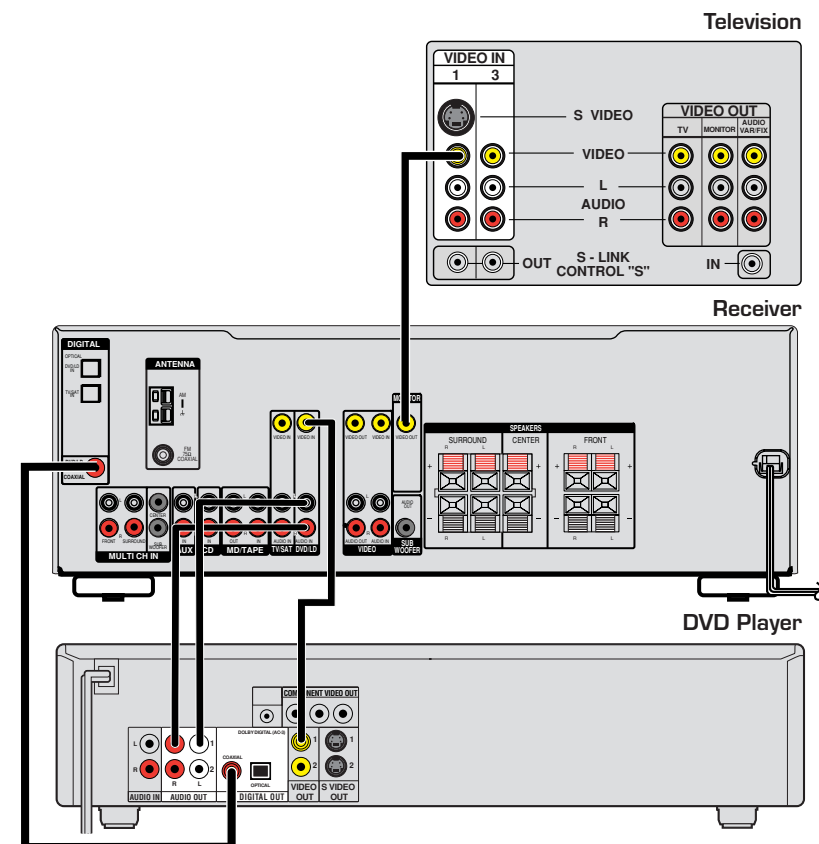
Television

VIDEO IN
1 3
S VIDEO
VIDEO
L
AUDIO
R
VIDEO OUT
TV MONITOR AUDIO VAR/FIX
OUT S - LINK CONTROL "S" IN

Receiver

DIGITAL
OPTICAL
DVD/LD IN
TV/SAT IN
COAXIAL
ANTENNA
AM
FM 75Ω COAXIAL
VIDEO IN VIDEO IN
VIDEO OUT VIDEO IN VIDEO IN
MONITOR VIDEO OUT
SPEAKERS
SURROUND CENTER FRONT
R L R L
FRONT SURROUND CENTER SUB WOOFER
MULTI CH IN
AUX CD MD/TAPE TV/SAT DVD/LD
IN IN OUT IN AUDIO IN AUDIO IN
AUDIO OUT AUDIO IN
VIDEO
AUDIO OUT
SUB WOOFER

DVD Player

COMPONENT VIDEO OUT
DOLBY DIGITAL (AC-3)
COAXIAL
OPTICAL
L
R
1
2
R L
AUDIO IN AUDIO OUT DIGITAL OUT VIDEO OUT S VIDEO OUT